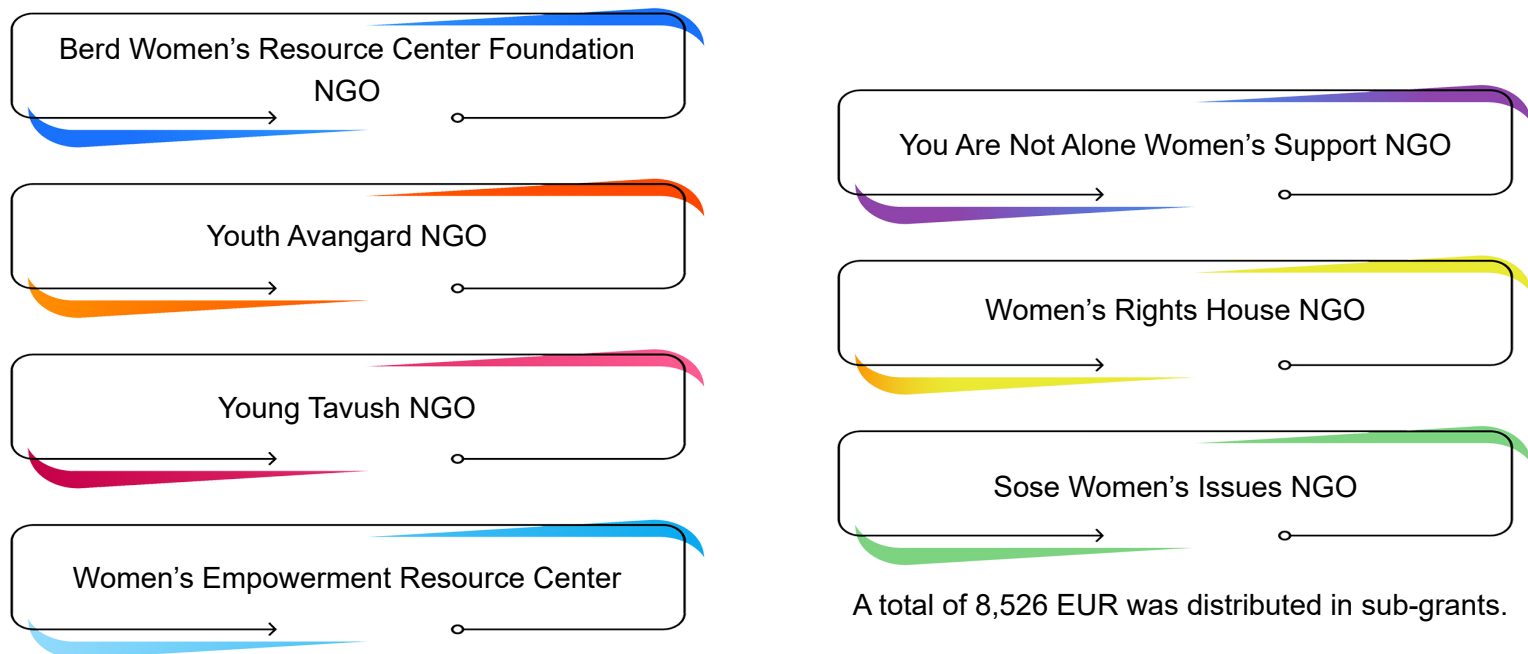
Berd Women’s Resource Center Foundation NGO

Youth Avangard NGO

Young Tavush NGO

Women’s Empowerment Resource Center

You Are Not Alone Women’s Support NGO

Women’s Rights House NGO

Sose Women’s Issues NGO

A total of 8,526 EUR was distributed in sub-grants.